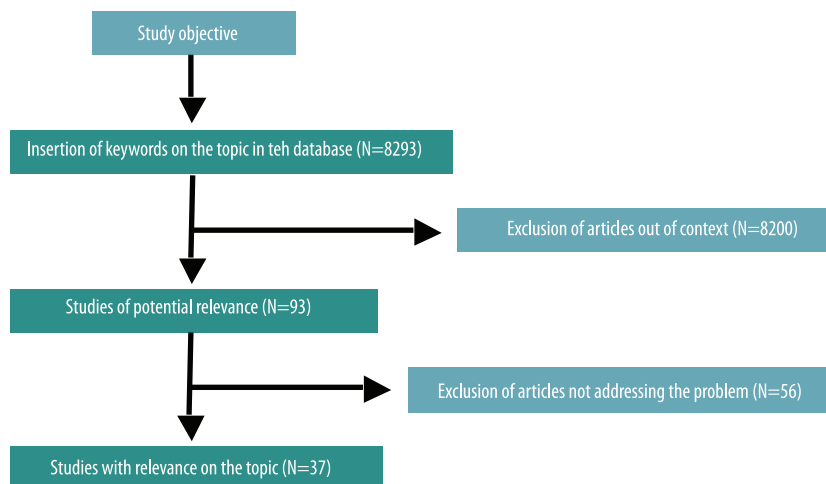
Study objective

Insertion of keywords on the topic in teh database (N=8293)

Exclusion of articles out of context (N=8200)

Studies of potential relevance (N=93)

Exclusion of articles not addressing the problem (N=56)

Studies with relevance on the topic (N=37)